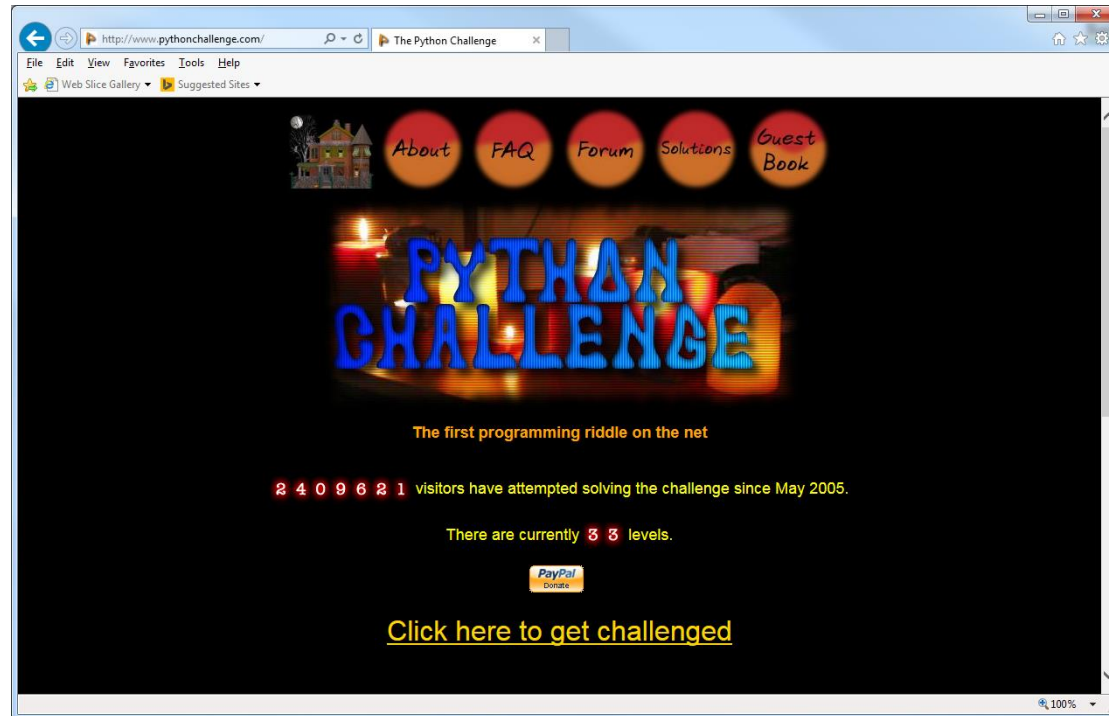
http://www.pythonchallenge.com/

The Python Challenge

File Edit View Favorites Tools Help

Web Slice Gallery ▾ Suggested Sites ▾

About FAQ Forum Solutions Guest Book

PYTHON CHALLENGE

The first programming riddle on the net

2 4 0 9 6 2 1 visitors have attempted solving the challenge since May 2005.

There are currently 3 3 levels.

PayPal Donate

Click here to get challenged

100%